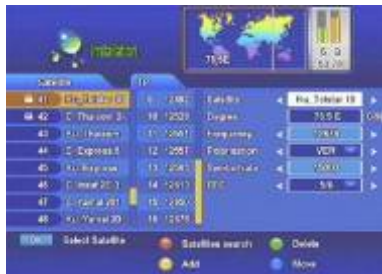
Satellite
TP
41 Ku_Telstar 10
42 C_Thurayal 3
43 Ku_Thaicom
44 C_Express 6
45 Ku_Express
46 C_Intel 20
47 C_Intel 201
48 Ku_Yamal 20

8 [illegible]
10 12520
11 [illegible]
12 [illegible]
13 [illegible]
14 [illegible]
15 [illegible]
16 12575

Satellite Ku_Telstar 10
Degree 76.5 E
Frequency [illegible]
Polarization VER
Symbol rate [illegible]
FEC 5/6

76.5E

Select Satellite
Satellite search
Delete
Add
Move